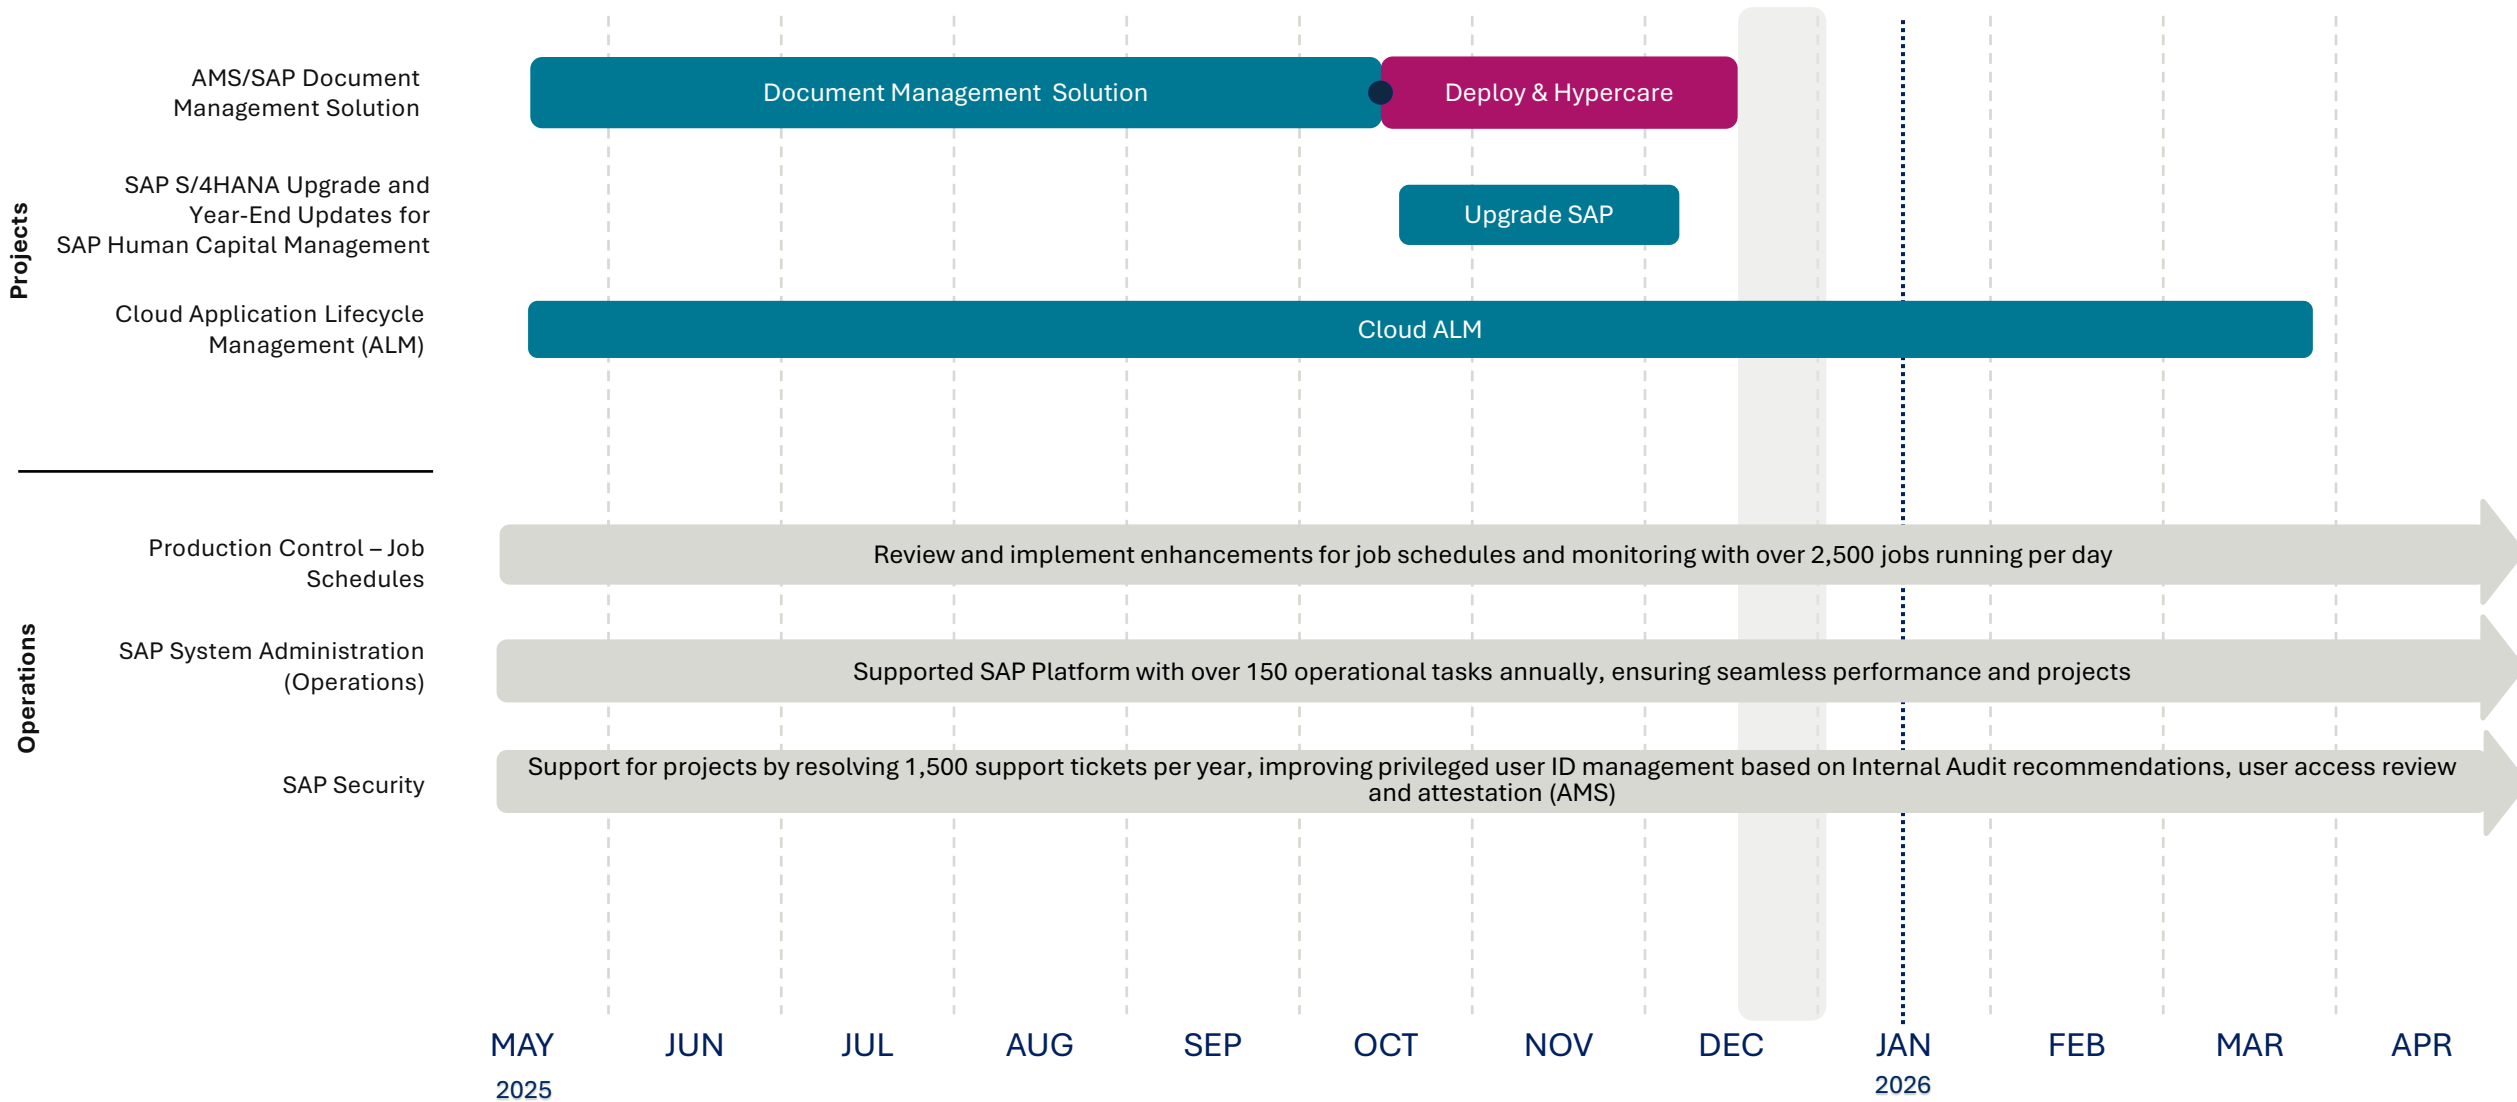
Projects

AMS/SAP Document Management Solution

Document Management Solution

Deploy & Hypercare

SAP S/4HANA Upgrade and Year-End Updates for SAP Human Capital Management

Upgrade SAP

Cloud Application Lifecycle Management (ALM)

Cloud ALM

Operations

Production Control – Job Schedules

Review and implement enhancements for job schedules and monitoring with over 2,500 jobs running per day

SAP System Administration (Operations)

Supported SAP Platform with over 150 operational tasks annually, ensuring seamless performance and projects

SAP Security

Support for projects by resolving 1,500 support tickets per year, improving privileged user ID management based on Internal Audit recommendations, user access review and attestation (AMS)

MAY 2025 JUN JUL AUG SEP OCT NOV DEC JAN 2026 FEB MAR APR